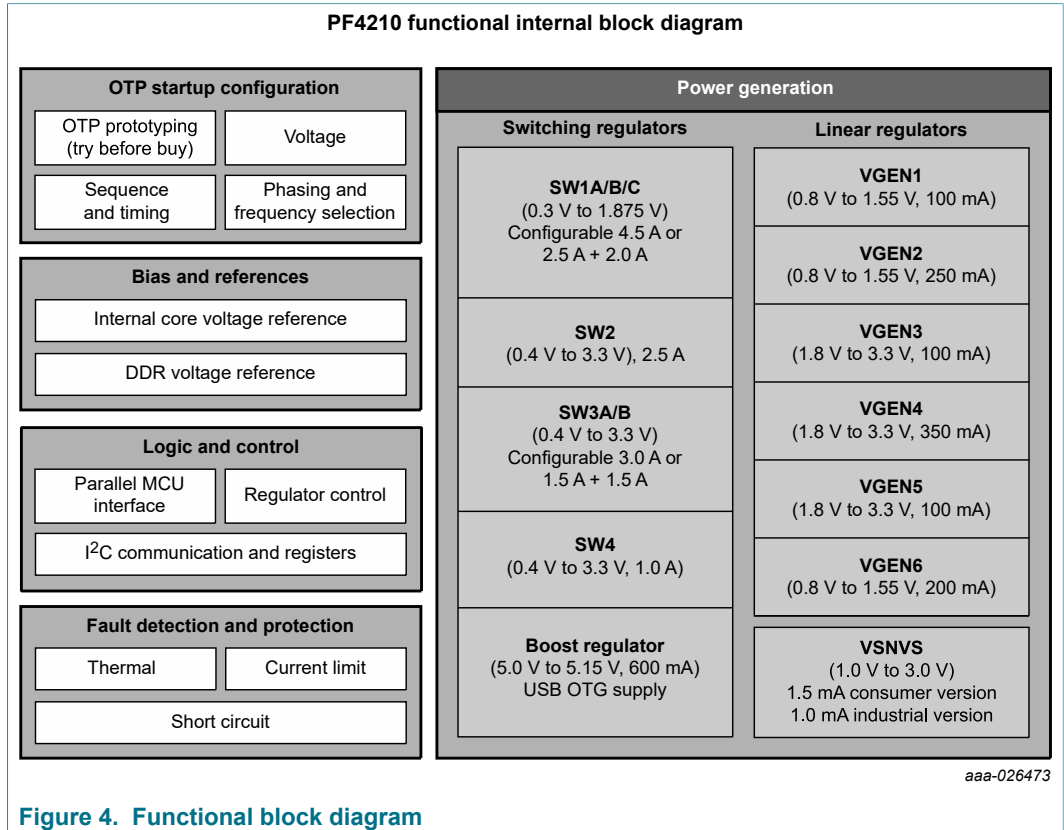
PF4210 functional internal block diagram

OTP startup configuration

OTP prototyping (try before buy)

Voltage

Sequence and timing

Phasing and frequency selection

Bias and references

Internal core voltage reference

DDR voltage reference

Logic and control

Parallel MCU interface

Regulator control

I$^2$C communication and registers

Fault detection and protection

Thermal

Current limit

Short circuit

Power generation

Switching regulators

SW1A/B/C
(0.3 V to 1.875 V)
Configurable 4.5 A or 2.5 A + 2.0 A

SW2
(0.4 V to 3.3 V), 2.5 A

SW3A/B
(0.4 V to 3.3 V)
Configurable 3.0 A or 1.5 A + 1.5 A

SW4
(0.4 V to 3.3 V, 1.0 A)

Boost regulator
(5.0 V to 5.15 V, 600 mA)
USB OTG supply

Linear regulators

VGEN1
(0.8 V to 1.55 V, 100 mA)

VGEN2
(0.8 V to 1.55 V, 250 mA)

VGEN3
(1.8 V to 3.3 V, 100 mA)

VGEN4
(1.8 V to 3.3 V, 350 mA)

VGEN5
(1.8 V to 3.3 V, 100 mA)

VGEN6
(0.8 V to 1.55 V, 200 mA)

VSNVS
(1.0 V to 3.0 V)
1.5 mA consumer version
1.0 mA industrial version

aaa-026473

Figure 4. Functional block diagram